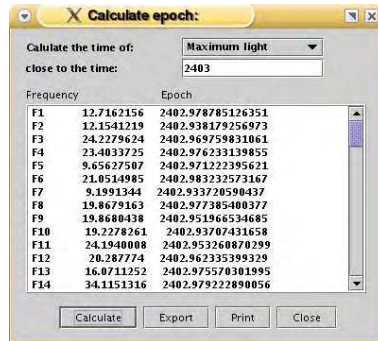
Calculate epoch:

Calulate the time of: Maximum light

close to the time: 2403

| Frequency | | Epoch |
|---|---|---|
| F1 | 12.7162156 | 2402.978785126351 |
| F2 | 12.1541219 | 2402.938179256973 |
| F3 | 24.2279624 | 2402.969759831061 |
| F4 | 23.4033725 | 2402.976233139855 |
| F5 | 9.65627507 | 2402.971222395621 |
| F6 | 21.0514985 | 2402.983232573167 |
| F7 | 9.1991344 | 2402.933720590437 |
| F8 | 19.8679163 | 2402.977385400377 |
| F9 | 19.8680438 | 2402.951966534685 |
| F10 | 19.2278261 | 2402.93707431658 |
| F11 | 24.1940008 | 2402.953260870299 |
| F12 | 20.287774 | 2402.962335399329 |
| F13 | 16.0711252 | 2402.975570301995 |
| F14 | 34.1151316 | 2402.979222890056 |

Calculate Export Print Close